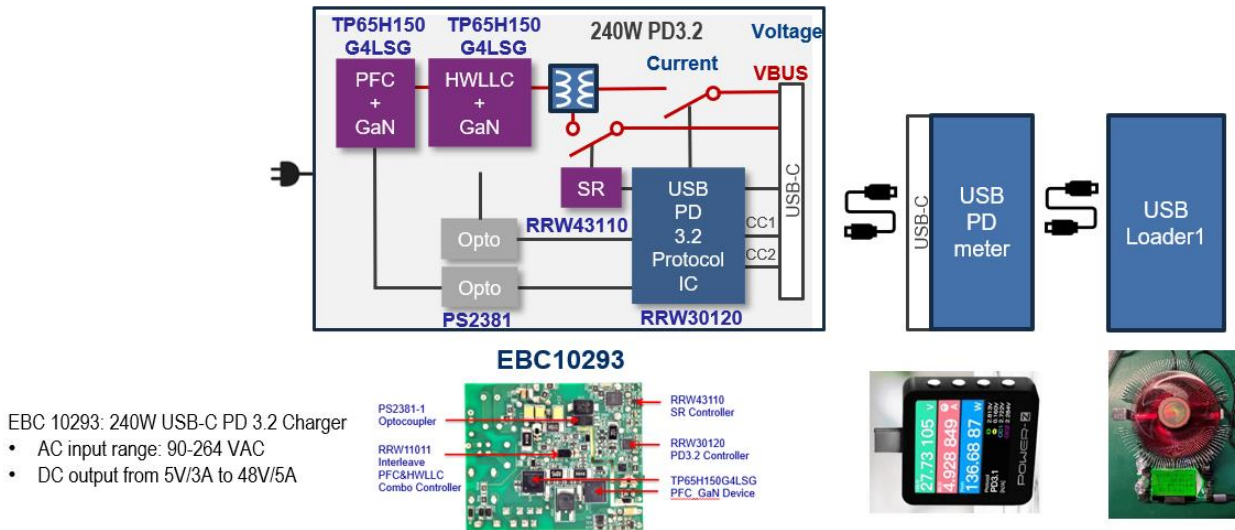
TP65H150 G4LSG
TP65H150 G4LSG
240W PD3.2
Voltage
Current
VBUS
PFC + GaN
HWLLC + GaN
SR
USB PD 3.2 Protocol IC
USB-C
CC1
CC2
RRW43110
Opto
Opto
PS2381
RRW30120
USB-C
USB PD meter
USB Loader1

EBC10293

EBC 10293: 240W USB-C PD 3.2 Charger
• AC input range: 90-264 VAC
• DC output from 5V/3A to 48V/5A

PS2381-1 Optocoupler
RRW11011 Interleave PFC&HWLLC Combo Controller
RRW43110 SR Controller
RRW30120 PD3.2 Controller
TP65H150G4LSG PFC_GaN Device

27.73 105 V
4.928 849 A
136.68 87 W
POWER-Z
PD3.1